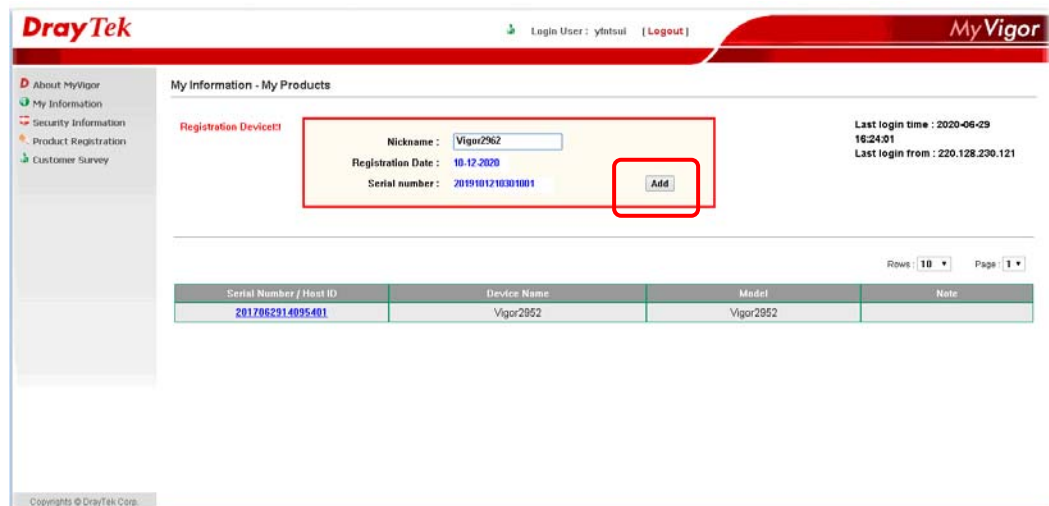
DrayTek

Login User : yintsui [Logout]

MyVigor

About MyVigor
My Information
Security Information
Product Registration
Customer Survey

My Information - My Products

Registration Device

Nickname : Vigor2962
Registration Date : 10-12-2020
Serial number : 2019101210301001
Add

Last login time : 2020-06-29 16:24:01
Last login from : 220.128.230.121

Rows : 10 Page : 1

| Serial Number / Host ID | Device Name | Model | Note |
|---|---|---|---|
| 2017062914095401 | Vigor2952 | Vigor2952 | |

Copyrights © DrayTek Corp.